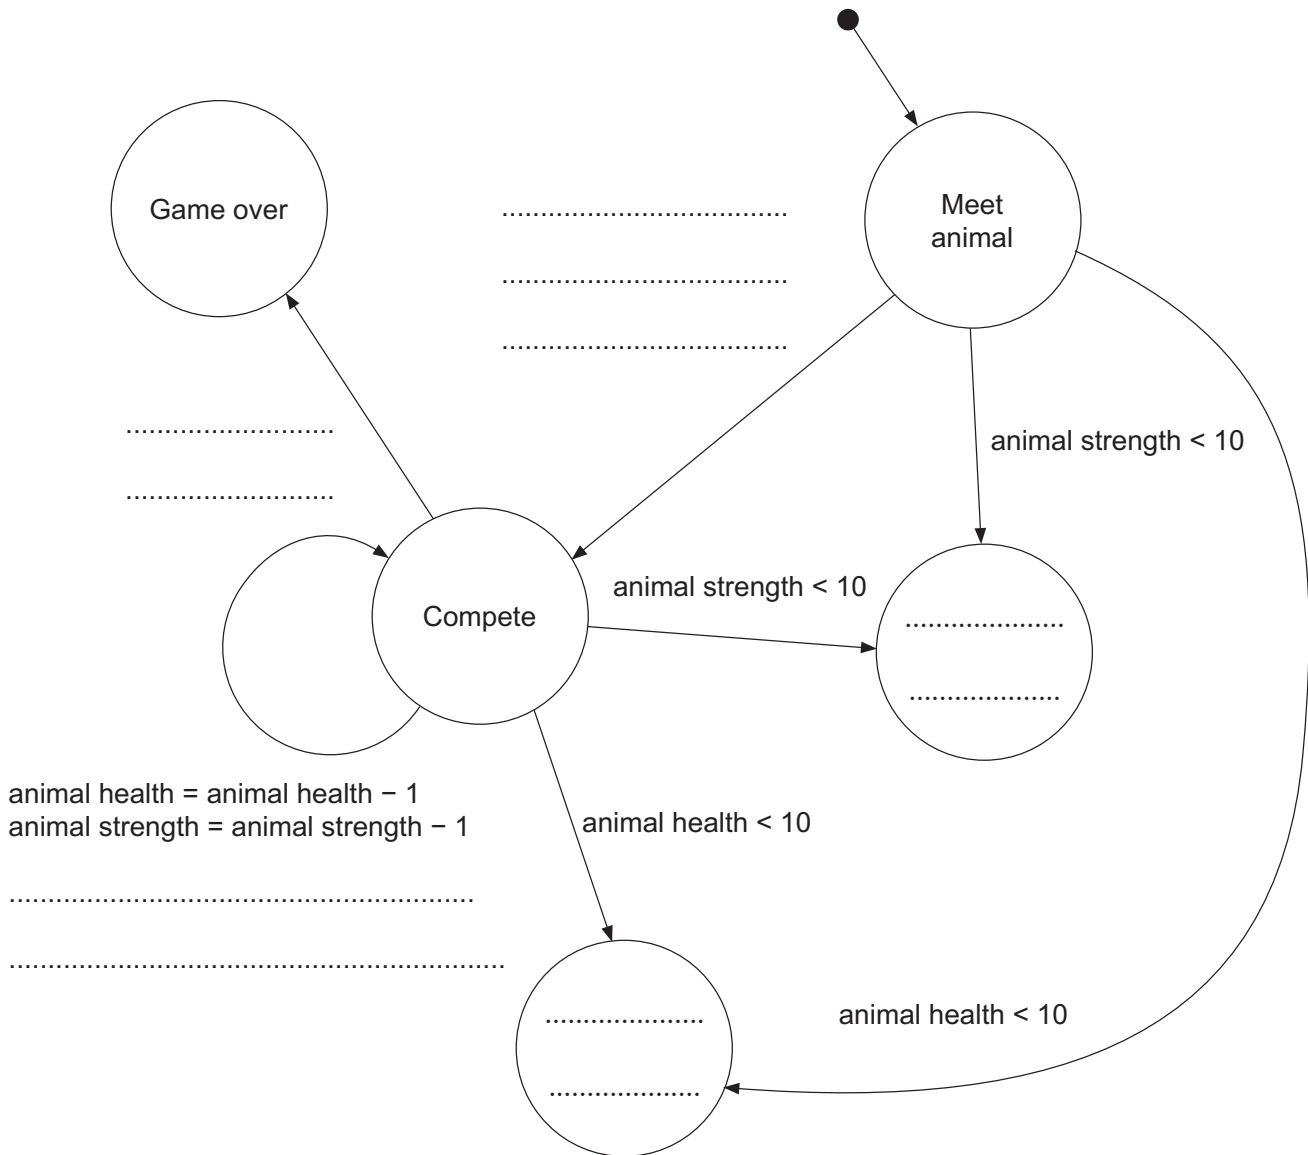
Game over

.....................................

.....................................

.....................................

Meet animal

...........................

...........................

animal strength < 10

Compete

animal strength < 10

.....................

.....................

animal health = animal health − 1
animal strength = animal strength − 1

...............................................................

...................................................................

animal health < 10

.....................

.....................

animal health < 10